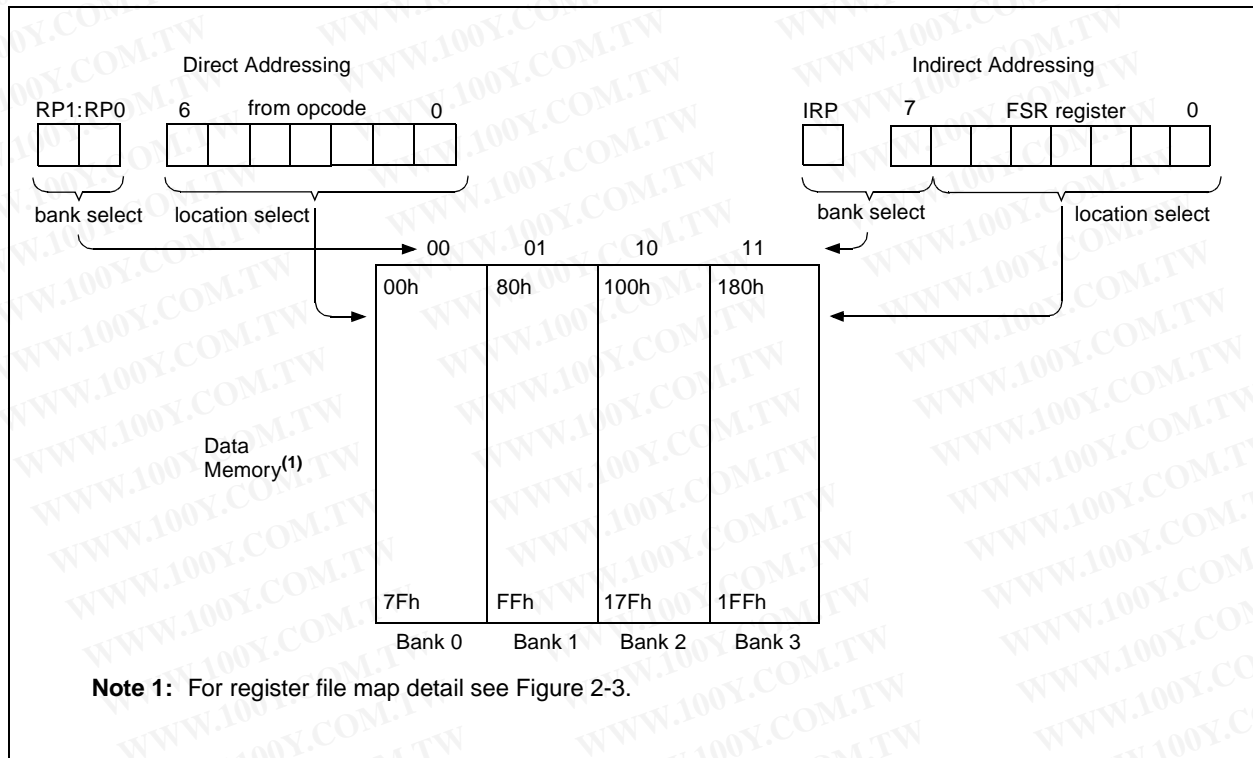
Direct Addressing

RP1:RP0

6 from opcode 0

bank select

location select

Indirect Addressing

IRP

7 FSR register 0

bank select

location select

00 01 10 11

| 00h | 80h | 100h | 180h |
|---|---|---|---|
| 7Fh | FFh | 17Fh | 1FFh |
| Bank 0 | Bank 1 | Bank 2 | Bank 3 |

Data Memory$^{(1)}$

**Note 1:** For register file map detail see Figure 2-3.

WWW.100Y.COM.TW